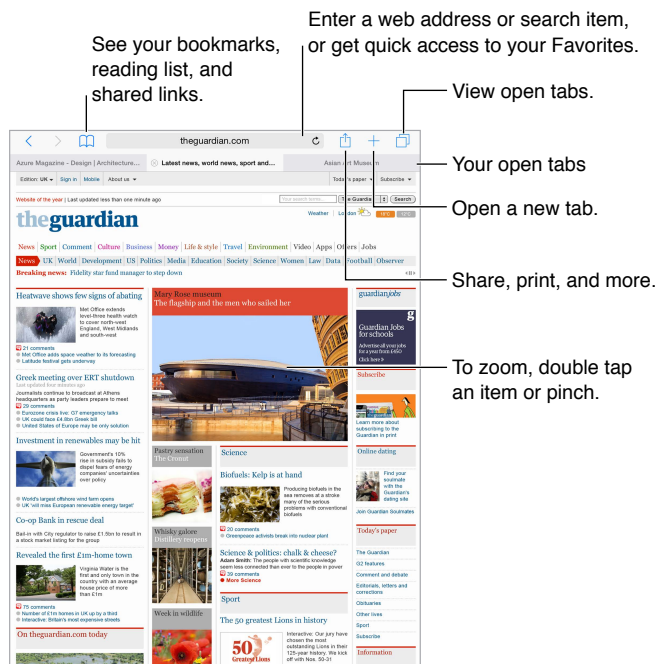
Enter a web address or search item, or get quick access to your Favorites.

See your bookmarks, reading list, and shared links.

View open tabs.

Your open tabs

Open a new tab.

Share, print, and more.

To zoom, double tap an item or pinch.

theguardian.com

Azure Magazine - Design | Architecture....

Latest news, world news, sport and...

Asian Art Museum

Edition: UK | Sign in | Mobile | About us

Today's paper | Subscribe

Website of the year | Last updated less than one minute ago

Search

theguardian

Weather | London

News | Sport | Comment | Culture | Business | Money | Life & style | Travel | Environment | Video | Apps | Offers | Jobs

News | UK | World | Development | US | Politics | Media | Education | Society | Science | Women | Law | Data | Football | Observer

Breaking news: Fidelity star fund manager to step down

Heatwave shows few signs of abating

Met Office extends level-three health watch to cover north-west England, West Midlands and south-west

21 comments
Met Office adds space weather to its forecasting
Latitude festival gets underway

Greek meeting over ERT shutdown

Journalists continue to broadcast at Athens headquarters despite police prepared to meet

29 comments
Eurozone crisis live: GT emergency talks
UK could face £4.8bn Greek bill
United States of Europe may be only solution

Investment in renewables may be hit

Government's 10% rise in subsidy fails to dispel fears of energy companies' uncertainties over policy

World's largest offshore wind farm opens
UK 'will miss European renewable energy target'

Co-op Bank in rescue deal

Bail-in with City regulator to raise £1.5bn to result in a stock market listing for the group

Revealed the first £1m-home town

Virginia Water is the first and only town in the country with an average house price of more than £1m

75 comments
Number of £1m homes in UK up by a third
Interactive: Britain's most expensive streets

On theguardian.com today

Mary Rose museum
The flagship and the men who sailed her

Pastry sensation
The Cronut

Whisky galore
Distillery reopens

Week in wildlife

Science

Biofuels: Kelp is at hand

Producing biofuels in the sea removes at a stroke many of the serious problems with conventional biofuels

20 comments
Greenpeace activists break into nuclear plant

Science & politics: chalk & cheese?
Adam Smith: The people with scientific knowledge seem less connected than ever to the people in power

39 comments
More Science

Sport

The 50 greatest Lions in history

Interactive: Our jury have chosen the most outstanding Lions in their 125-year history. We kick off with Nos. 50-31

guardianjobs

Guardian Jobs for schools

Subscribe

Learn more about subscribing to the Guardian in print

Online dating

Find your soulmate with the Guardian's dating site

Join Guardian Soulmates

Today's paper

The Guardian
G2 features
Comment and debate
Editorials, letters and corrections
Obituaries
Other lives
Sport
Subscribe

Information